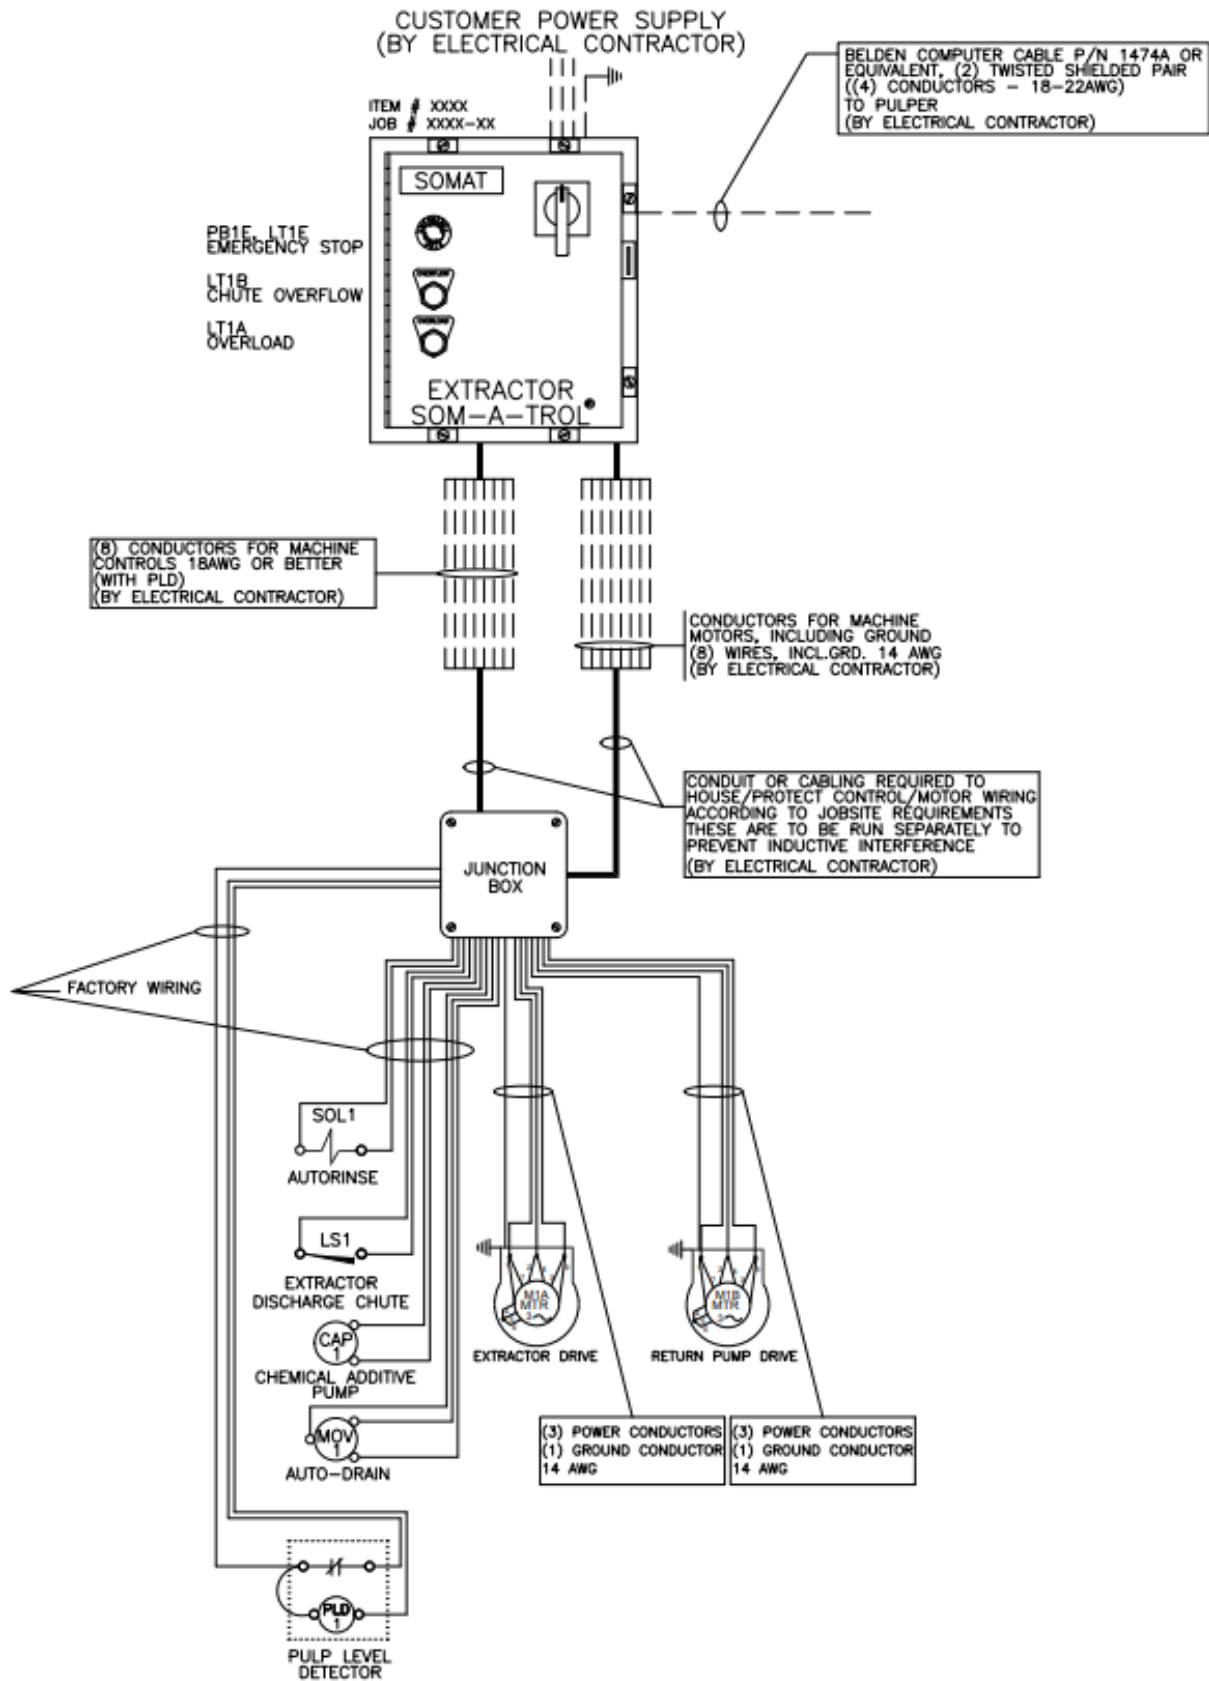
CUSTOMER POWER SUPPLY
(BY ELECTRICAL CONTRACTOR)

ITEM # XXXX
JOB # XXXX-XX

BELDEN COMPUTER CABLE P/N 1474A OR EQUIVALENT, (2) TWISTED SHIELDED PAIR ((4) CONDUCTORS – 18-22AWG) TO PULPER
(BY ELECTRICAL CONTRACTOR)

SOMAT

PB1E, LT1E
EMERGENCY STOP

LT1B
CHUTE OVERFLOW

LT1A
OVERLOAD

EXTRACTOR
SOM-A-TROL®

(8) CONDUCTORS FOR MACHINE CONTROLS 18AWG OR BETTER (WITH PLD)
(BY ELECTRICAL CONTRACTOR)

CONDUCTORS FOR MACHINE MOTORS, INCLUDING GROUND
(8) WIRES, INCL.GRD. 14 AWG
(BY ELECTRICAL CONTRACTOR)

CONDUIT OR CABLING REQUIRED TO HOUSE/PROTECT CONTROL/MOTOR WIRING ACCORDING TO JOBSITE REQUIREMENTS THESE ARE TO BE RUN SEPARATELY TO PREVENT INDUCTIVE INTERFERENCE
(BY ELECTRICAL CONTRACTOR)

JUNCTION
BOX

FACTORY WIRING

SOL1
AUTORINSE

LS1
EXTRACTOR
DISCHARGE CHUTE

CAP
1
CHEMICAL ADDITIVE
PUMP

MOV
1
AUTO-DRAIN

M1A
MTR
EXTRACTOR DRIVE

M1B
MTR
RETURN PUMP DRIVE

(3) POWER CONDUCTORS
(1) GROUND CONDUCTOR
14 AWG

(3) POWER CONDUCTORS
(1) GROUND CONDUCTOR
14 AWG

PLD
1
PULP LEVEL
DETECTOR